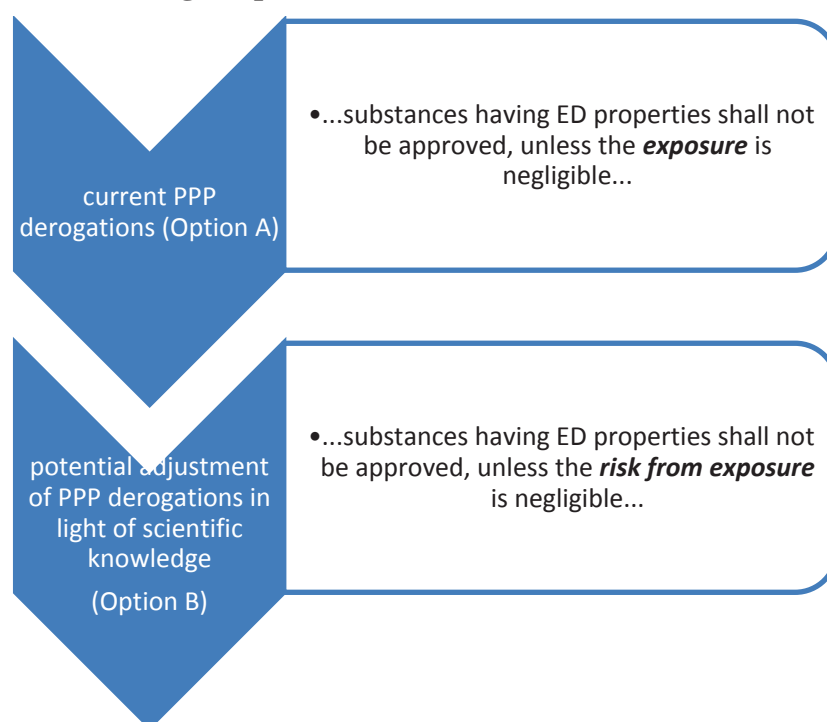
current PPP derogations (Option A)

•...substances having ED properties shall not be approved, unless the ***exposure*** is negligible...

potential adjustment of PPP derogations in light of scientific knowledge

(Option B)

•...substances having ED properties shall not be approved, unless the ***risk from exposure*** is negligible...